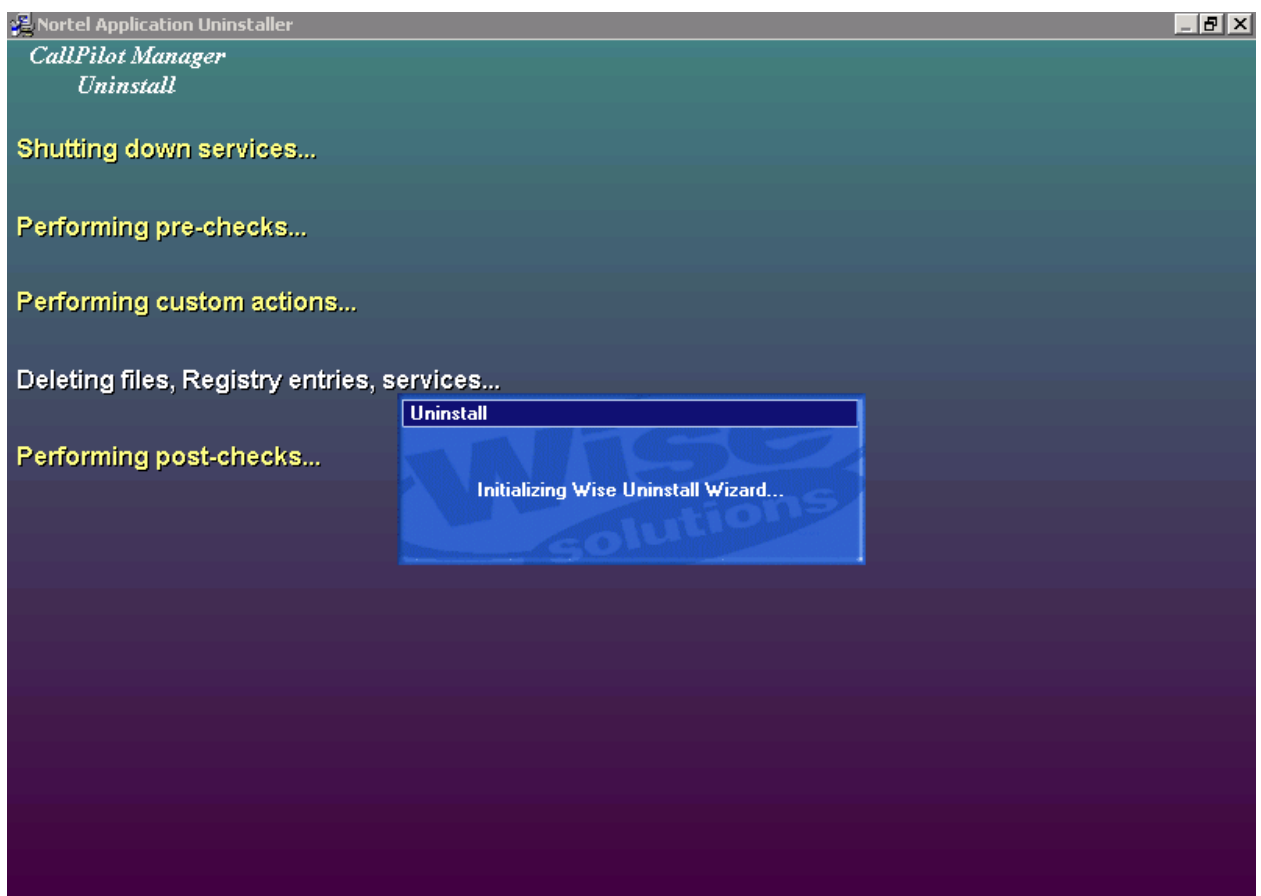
Nortel Application Uninstaller

CallPilot Manager
Uninstall

Shutting down services...

Performing pre-checks...

Performing custom actions...

Deleting files, Registry entries, services...

Performing post-checks...

Uninstall

Wise solutions

Initializing Wise Uninstall Wizard...